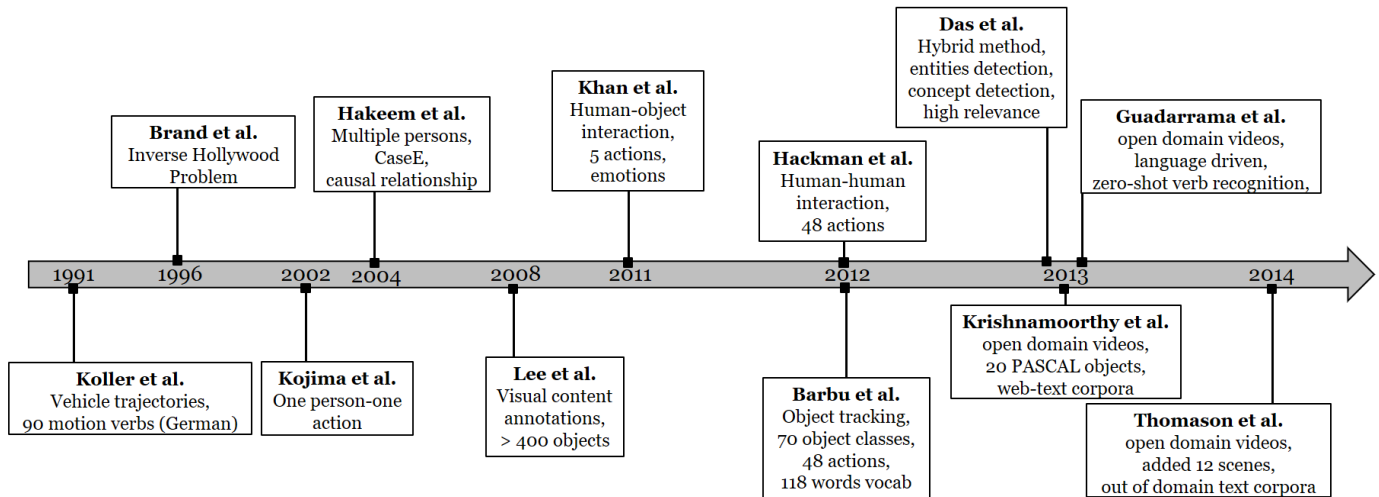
Brand et al.
Inverse Hollywood Problem

Hakeem et al.
Multiple persons, CaseE, causal relationship

Khan et al.
Human-object interaction, 5 actions, emotions

Hackman et al.
Human-human interaction, 48 actions

Das et al.
Hybrid method, entities detection, concept detection, high relevance

Guadarrama et al.
open domain videos, language driven, zero-shot verb recognition,

1991 1996 2002 2004 2008 2011 2012 2013 2014

Koller et al.
Vehicle trajectories, 90 motion verbs (German)

Kojima et al.
One person-one action

Lee et al.
Visual content annotations, > 400 objects

Barbu et al.
Object tracking, 70 object classes, 48 actions, 118 words vocab

Krishnamoorthy et al.
open domain videos, 20 PASCAL objects, web-text corpora

Thomason et al.
open domain videos, added 12 scenes, out of domain text corpora